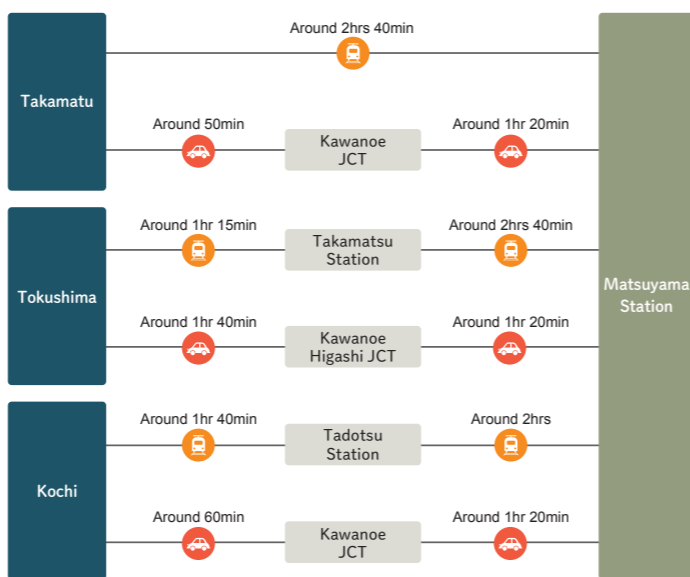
Takamatu

Around 2hrs 40min

Around 50min

Kawanoe JCT

Around 1hr 20min

Tokushima

Around 1hr 15min

Takamatsu Station

Around 2hrs 40min

Around 1hr 40min

Kawanoe Higashi JCT

Around 1hr 20min

Kochi

Around 1hr 40min

Tadotsu Station

Around 2hrs

Around 60min

Kawanoe JCT

Around 1hr 20min

Matsuyama Station